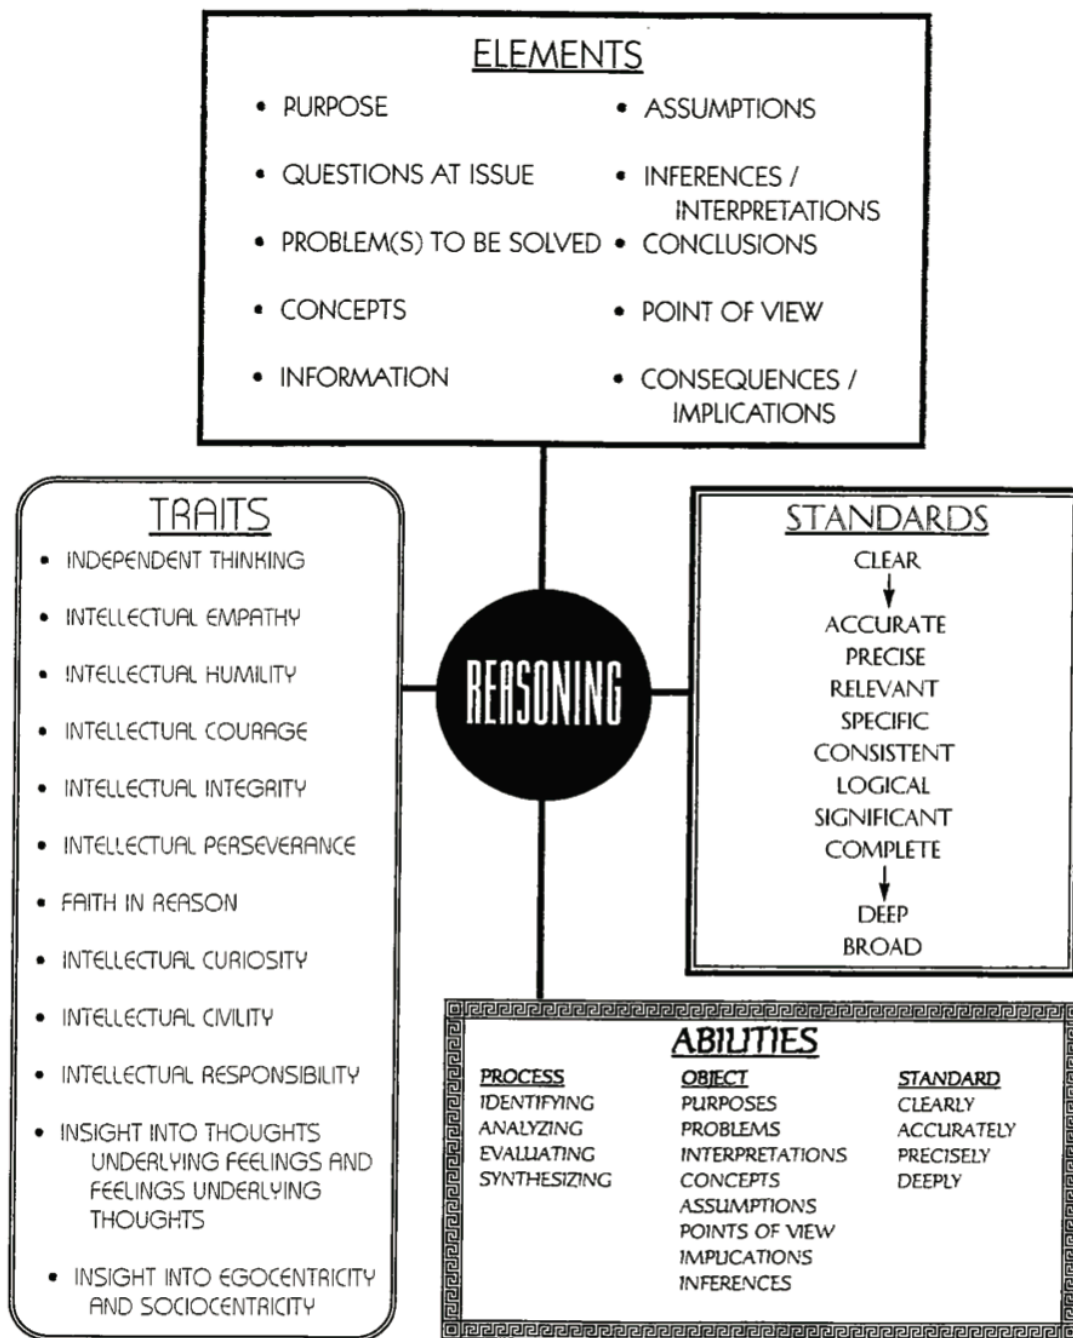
ELEMENTS

• PURPOSE
• QUESTIONS AT ISSUE
• PROBLEM(S) TO BE SOLVED
• CONCEPTS
• INFORMATION

• ASSUMPTIONS
• INFERENCES / INTERPRETATIONS
• CONCLUSIONS
• POINT OF VIEW
• CONSEQUENCES / IMPLICATIONS

TRAITS

• INDEPENDENT THINKING
• INTELLECTUAL EMPATHY
• INTELLECTUAL HUMILITY
• INTELLECTUAL COURAGE
• INTELLECTUAL INTEGRITY
• INTELLECTUAL PERSEVERANCE
• FAITH IN REASON
• INTELLECTUAL CURIOSITY
• INTELLECTUAL CIVILITY
• INTELLECTUAL RESPONSIBILITY
• INSIGHT INTO THOUGHTS UNDERLYING FEELINGS AND FEELINGS UNDERLYING THOUGHTS
• INSIGHT INTO EGOCENTRICITY AND SOCIOCENTRICITY

REASONING

STANDARDS

CLEAR
ACCURATE
PRECISE
RELEVANT
SPECIFIC
CONSISTENT
LOGICAL
SIGNIFICANT
COMPLETE
DEEP
BROAD

ABILITIES

| PROCESS | OBJECT | STANDARD |
|---|---|---|
| IDENTIFYING | PURPOSES | CLEARLY |
| ANALYZING | PROBLEMS | ACCURATELY |
| EVALUATING | INTERPRETATIONS | PRECISELY |
| SYNTHESIZING | CONCEPTS | DEEPLY |
| | ASSUMPTIONS | |
| | POINTS OF VIEW | |
| | IMPLICATIONS | |
| | INFERENCES | |